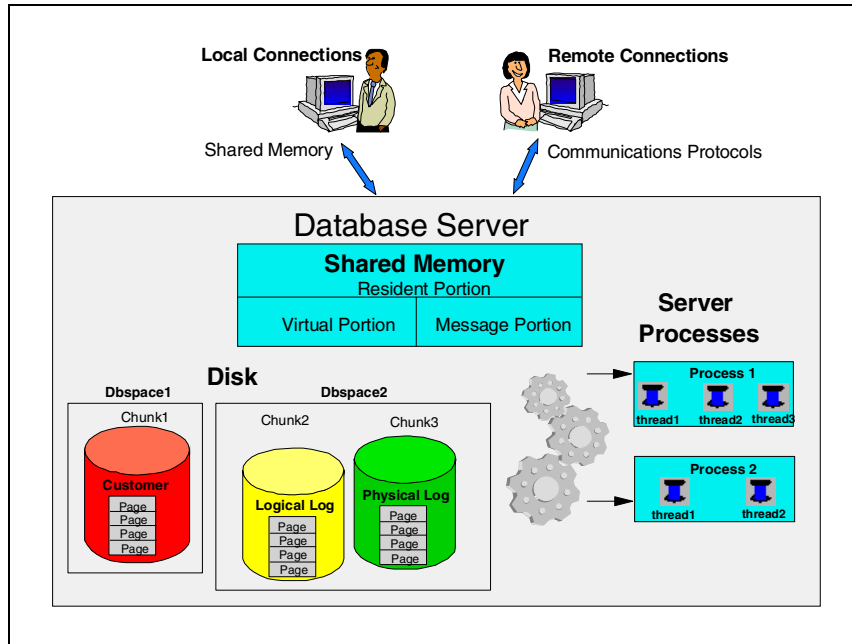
Local Connections

Remote Connections

Shared Memory

Communications Protocols

Database Server

Shared Memory
Resident Portion

Virtual Portion

Message Portion

Server Processes

Disk

Dbspace1

Chunk1

Customer

Page
Page
Page
Page

Dbspace2

Chunk2

Chunk3

Logical Log

Page
Page
Page
Page

Physical Log

Page
Page
Page
Page

Process 1

thread1

thread2

thread3

Process 2

thread1

thread2